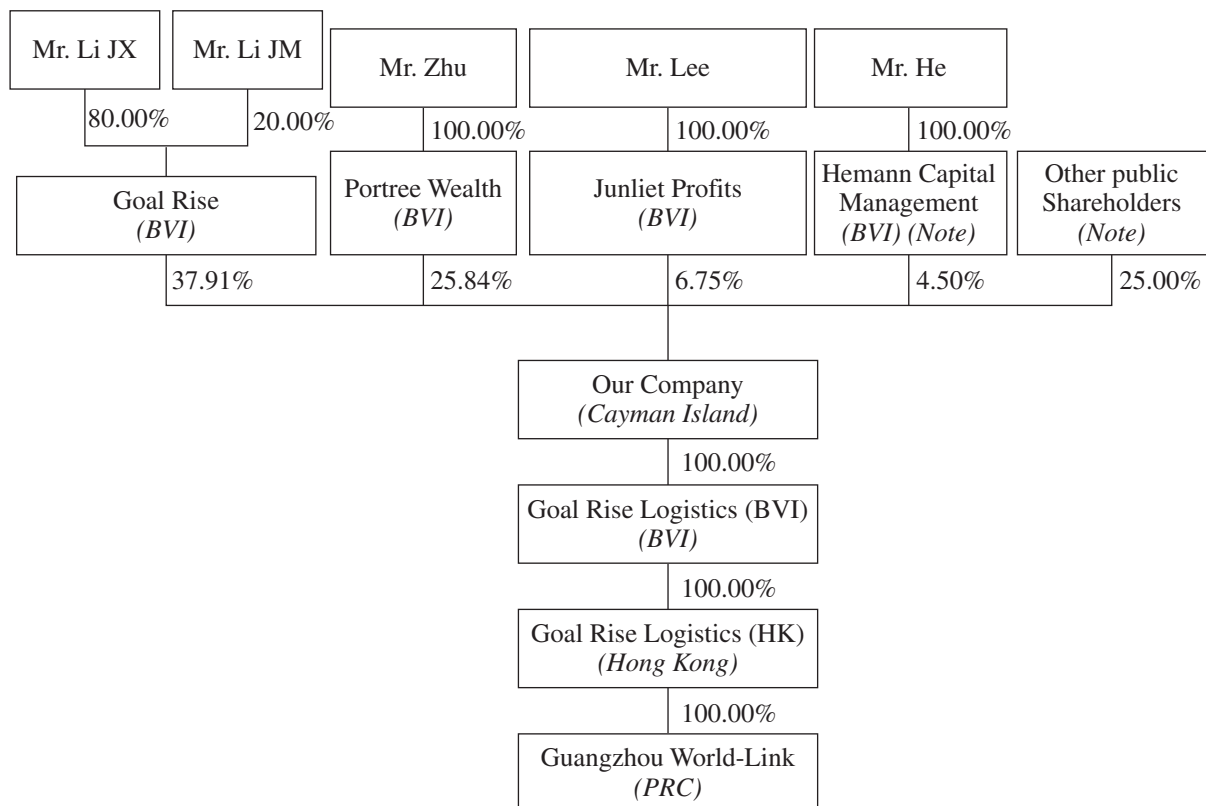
Mr. Li JX

Mr. Li JM

Mr. Zhu

Mr. Lee

Mr. He

80.00%

20.00%

100.00%

100.00%

100.00%

Goal Rise
*(BVI)*

Portree Wealth
*(BVI)*

Junliet Profits
*(BVI)*

Hemann Capital Management
*(BVI) (Note)*

Other public Shareholders
*(Note)*

37.91%

25.84%

6.75%

4.50%

25.00%

Our Company
*(Cayman Island)*

100.00%

Goal Rise Logistics (BVI)
*(BVI)*

100.00%

Goal Rise Logistics (HK)
*(Hong Kong)*

100.00%

Guangzhou World-Link
*(PRC)*